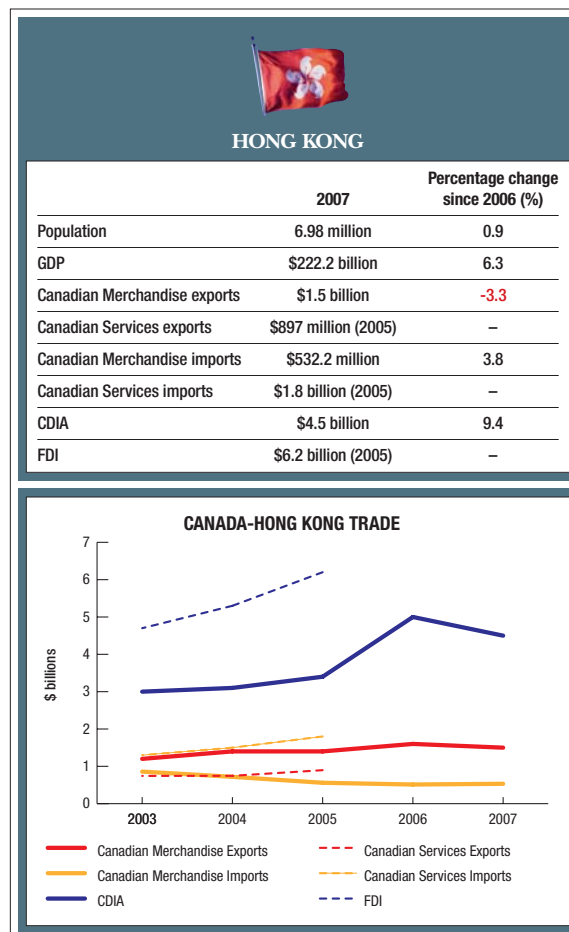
HONG KONG

| | 2007 | Percentage change since 2006 (%) |
|---|---|---|
| Population | 6.98 million | 0.9 |
| GDP | \$222.2 billion | 6.3 |
| Canadian Merchandise exports | \$1.5 billion | -3.3 |
| Canadian Services exports | \$897 million (2005) | – |
| Canadian Merchandise imports | \$532.2 million | 3.8 |
| Canadian Services imports | \$1.8 billion (2005) | – |
| CDIA | \$4.5 billion | 9.4 |
| FDI | \$6.2 billion (2005) | – |

CANADA-HONG KONG TRADE

$ billions

7
6
5
4
3
2
1
0

2003 2004 2005 2006 2007

Canadian Merchandise Exports
Canadian Services Exports
Canadian Merchandise Imports
Canadian Services Imports
CDIA
FDI